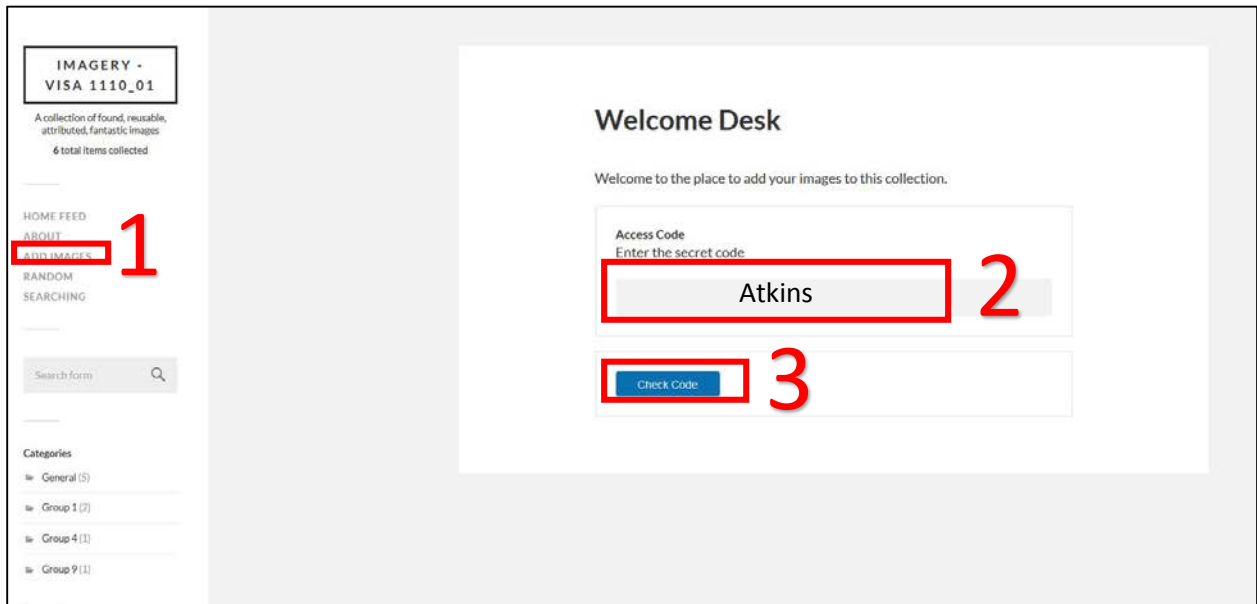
IMAGERY - VISA 1110_01

A collection of found, reusable, attributed, fantastic images

6 total items collected

HOME FEED
ABOUT
ADD IMAGES
RANDOM
SEARCHING

1

Search form

Categories

General (5)

Group 1 (2)

Group 4 (1)

Group 9 (1)

Welcome Desk

Welcome to the place to add your images to this collection.

Access Code
Enter the secret code

Atkins

2

Check Code

3